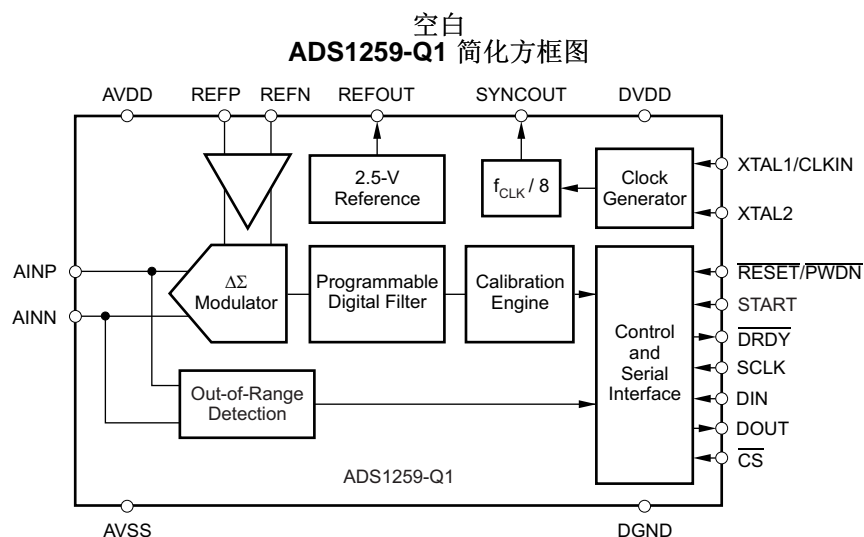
空白
**ADS1259-Q1** 简化方框图

AVDD REFP REFN REFOUT SYNCOUT DVDD

2.5-V Reference

$f_{CLK}$ / 8

Clock Generator

XTAL1/CLKIN

XTAL2

AINP

AINN

$\Delta\Sigma$ Modulator

Programmable Digital Filter

Calibration Engine

Control and Serial Interface

$\overline{RESET}/\overline{PWDN}$

START

$\overline{DRDY}$

SCLK

DIN

DOUT

$\overline{CS}$

Out-of-Range Detection

ADS1259-Q1

AVSS DGND